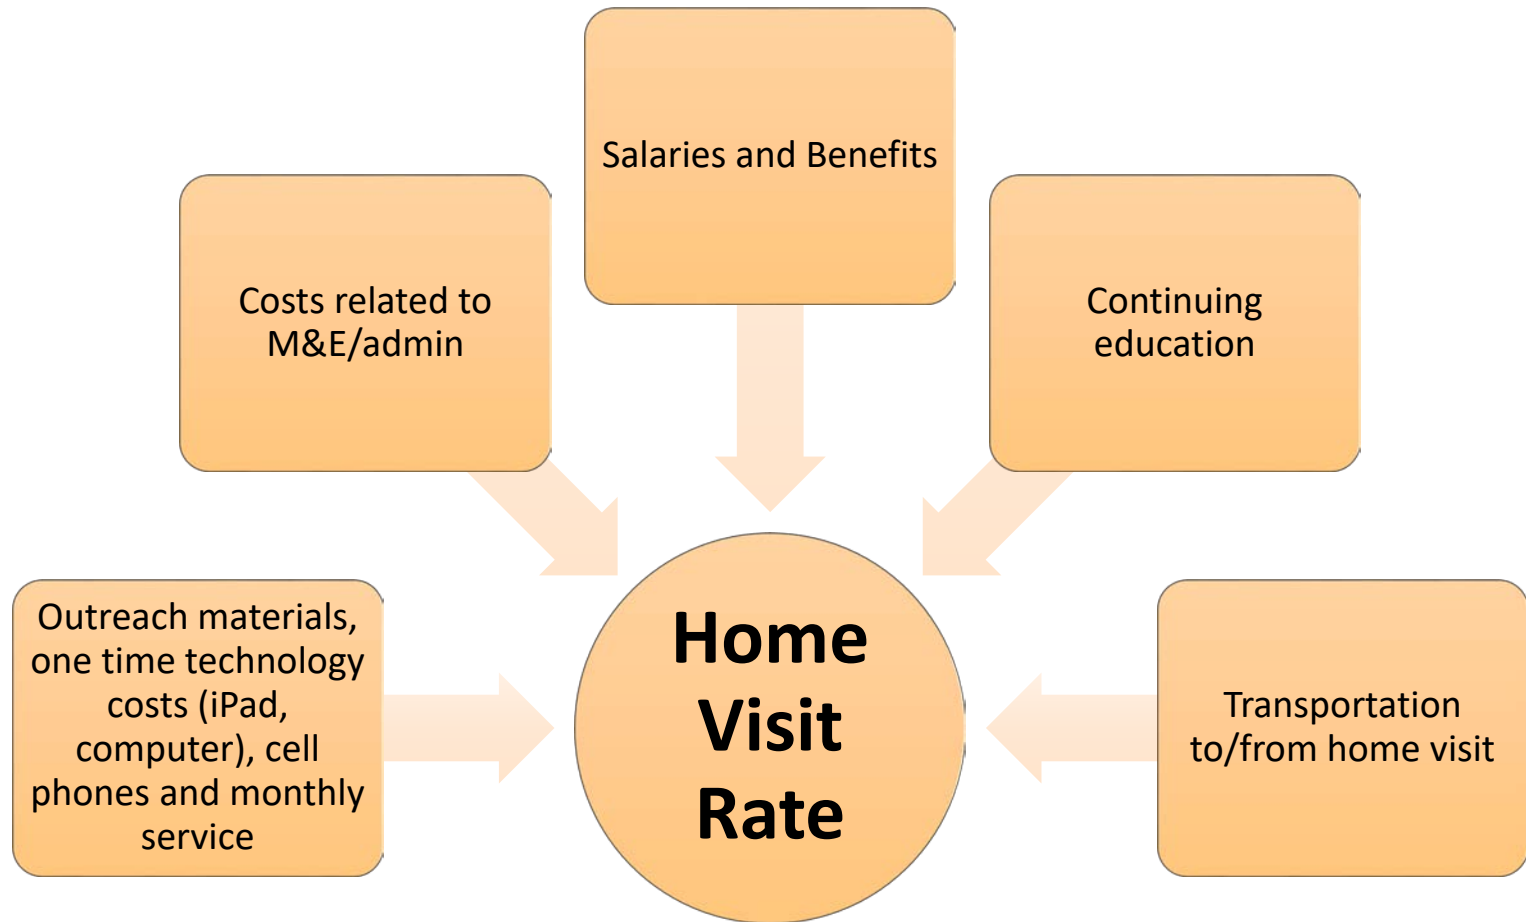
Salaries and Benefits

Costs related to M&E/admin

Continuing education

Outreach materials, one time technology costs (iPad, computer), cell phones and monthly service

Home Visit Rate

Transportation to/from home visit